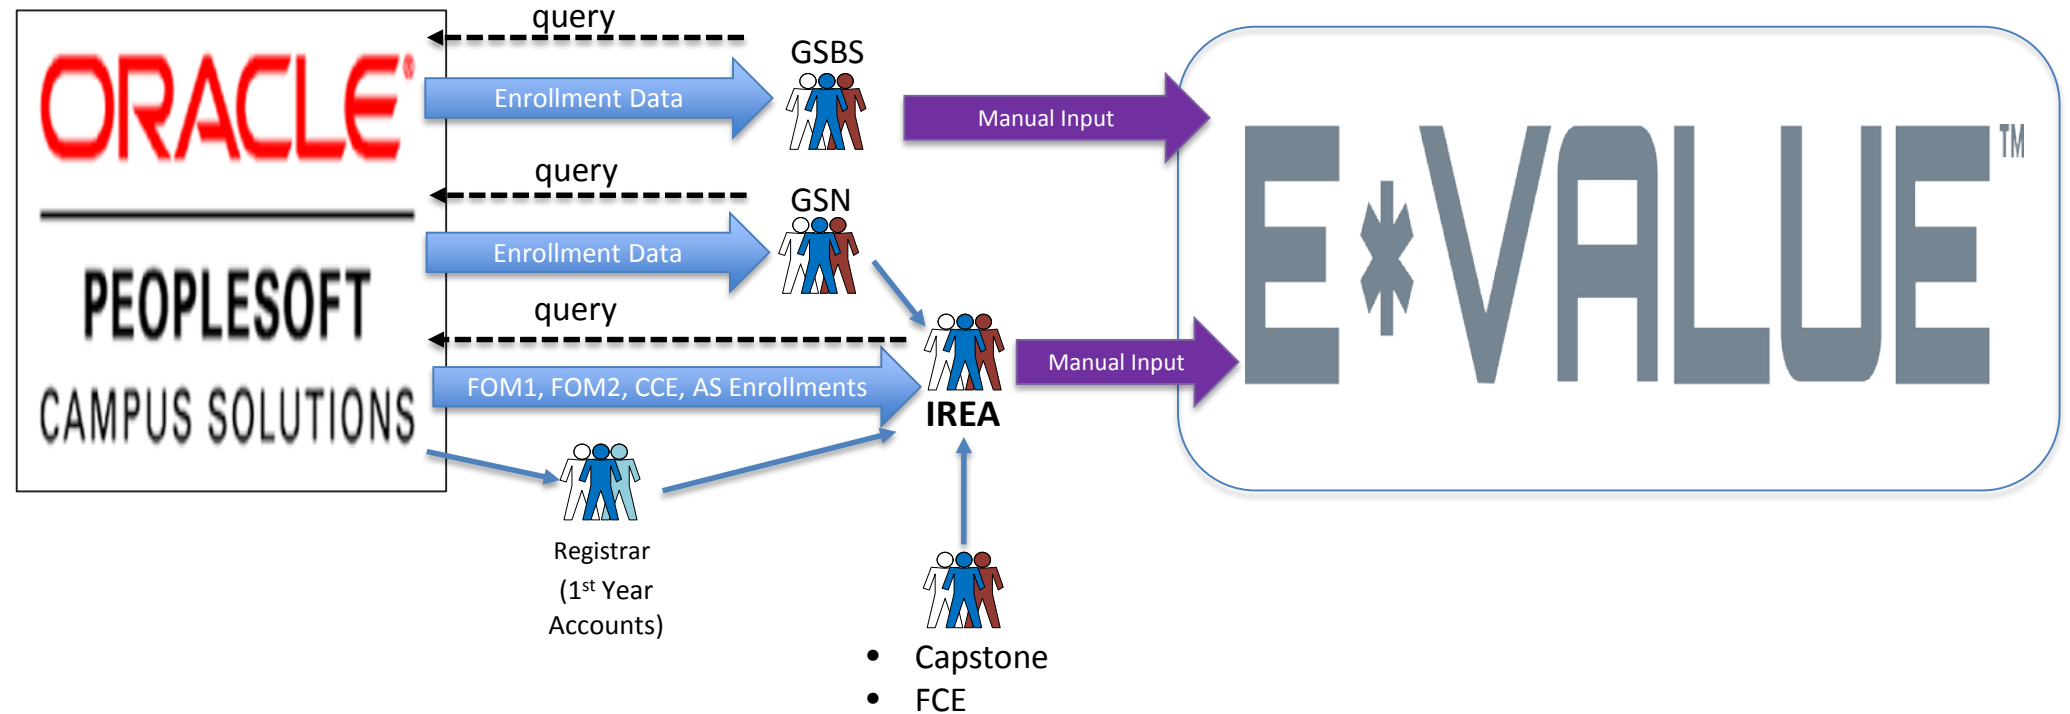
ORACLE®

PEOPLESOFT

CAMPUS SOLUTIONS

query

Enrollment Data

GSBS

Manual Input

query

GSN

Enrollment Data

query

FOM1, FOM2, CCE, AS Enrollments

IREA

Manual Input

E*VALUE™

Registrar (1$^{st}$ Year Accounts)

• Capstone
• FCE